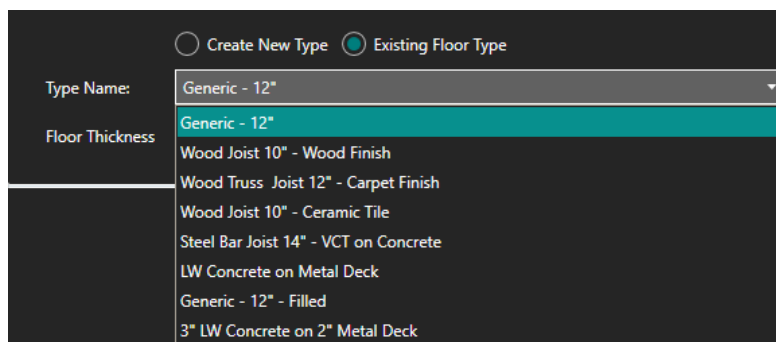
Create New Type Existing Floor Type

Type Name: Generic - 12"

Floor Thickness

Generic - 12"
Wood Joist 10" - Wood Finish
Wood Truss Joist 12" - Carpet Finish
Wood Joist 10" - Ceramic Tile
Steel Bar Joist 14" - VCT on Concrete
LW Concrete on Metal Deck
Generic - 12" - Filled
3" LW Concrete on 2" Metal Deck